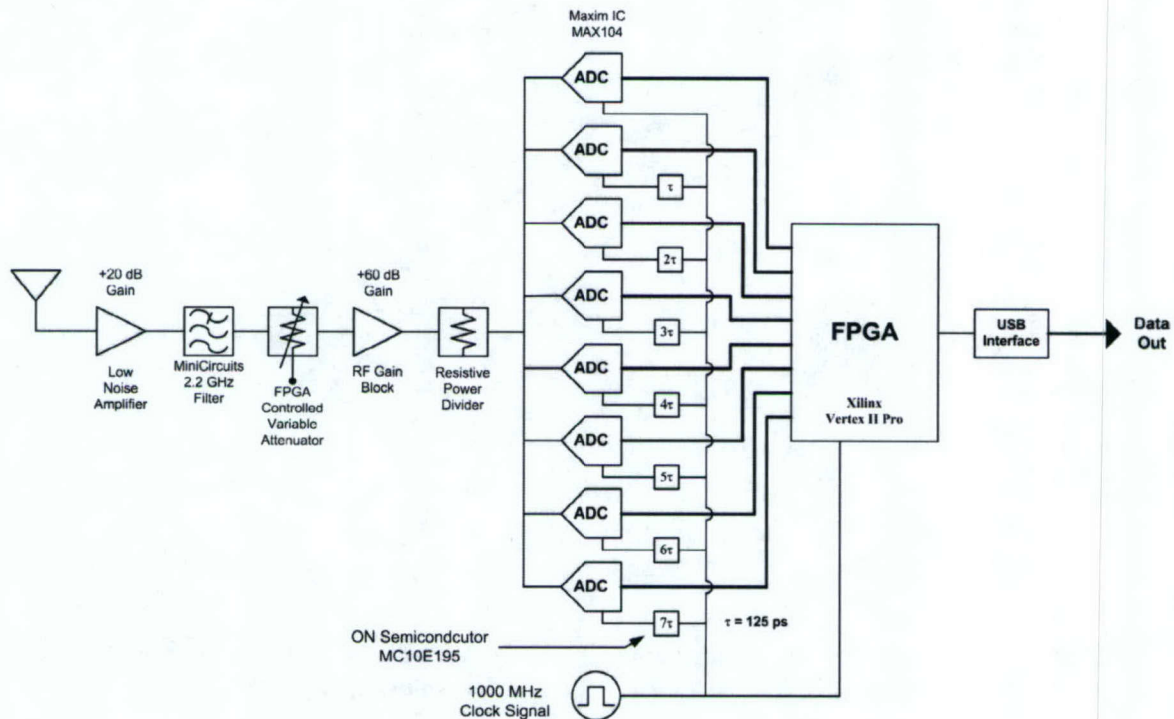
Maxim IC
MAX104

ADC
ADC
ADC
ADC
ADC
ADC
ADC
ADC

$\tau$
$2\tau$
$3\tau$
$4\tau$
$5\tau$
$6\tau$
$7\tau$

+20 dB
Gain

Low
Noise
Amplifier

MiniCircuits
2.2 GHz
Filter

FPGA
Controlled
Variable
Attenuator

+60 dB
Gain

RF Gain
Block

Resistive
Power
Divider

FPGA

Xilinx
Vertex II Pro

USB
Interface

Data
Out

$\tau$ = 125 ps

ON Semicondcutor
MC10E195

1000 MHz
Clock Signal